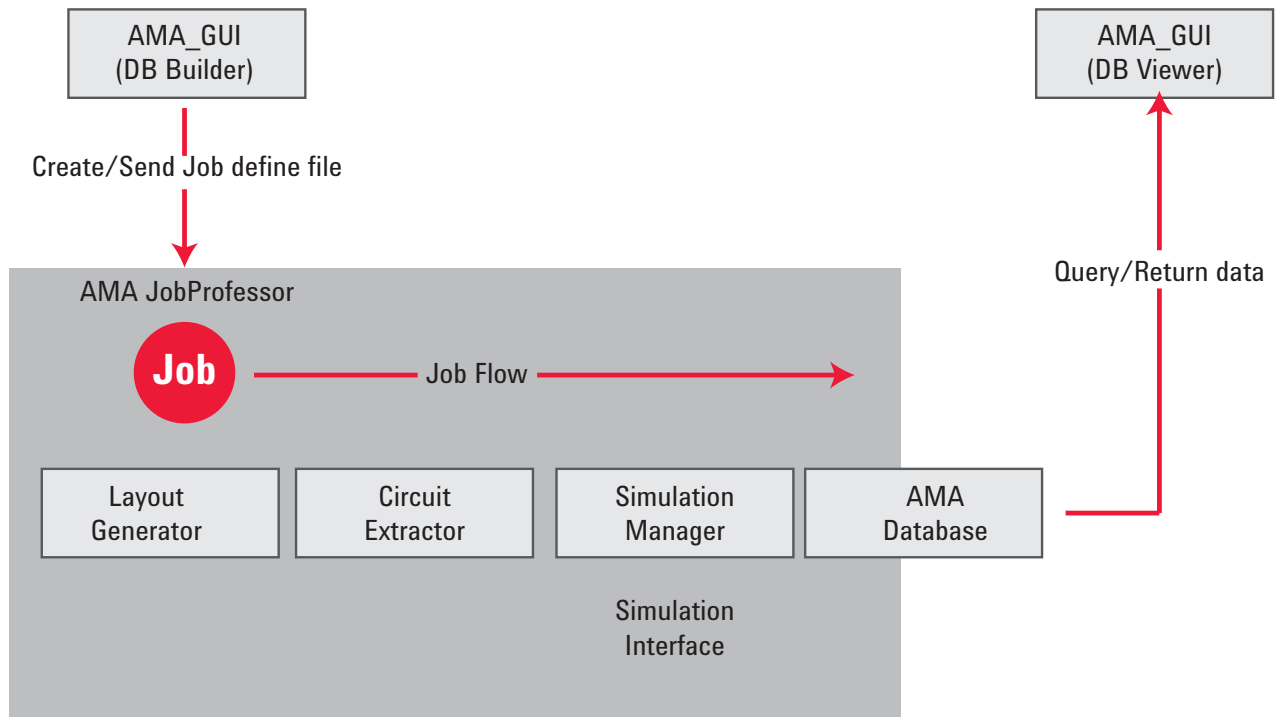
AMA_GUI
(DB Builder)

AMA_GUI
(DB Viewer)

Create/Send Job define file

Query/Return data

AMA JobProfessor

Job

Job Flow

Layout Generator

Circuit Extractor

Simulation Manager

AMA Database

Simulation Interface